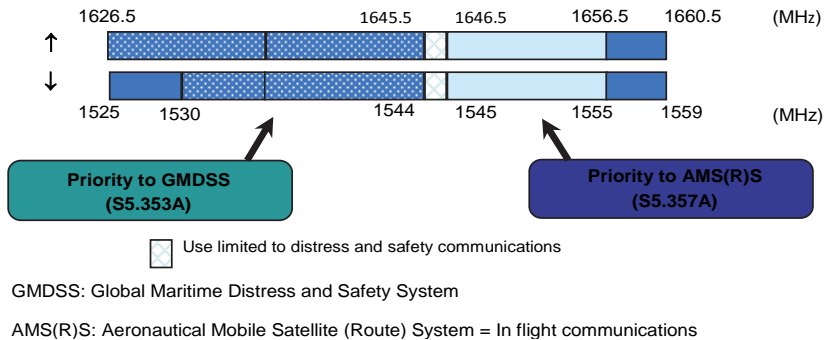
1626.5 1645.5 1646.5 1656.5 1660.5 (MHz)

↑

↓

1525 1530 1544 1545 1555 1559 (MHz)

Priority to GMDSS (S5.353A)

Priority to AMS(R)S (S5.357A)

Use limited to distress and safety communications

GMDSS: Global Maritime Distress and Safety System

AMS(R)S: Aeronautical Mobile Satellite (Route) System = In flight communications